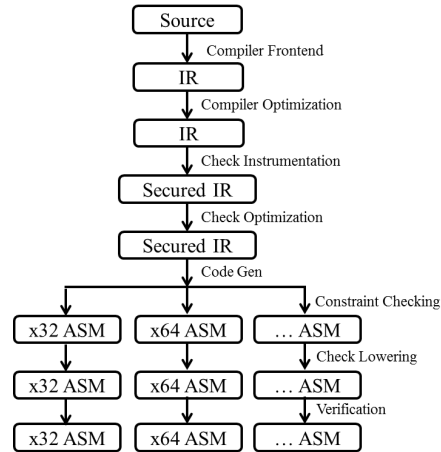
Source

Compiler Frontend

IR

Compiler Optimization

IR

Check Instrumentation

Secured IR

Check Optimization

Secured IR

Code Gen

Constraint Checking

x32 ASM

x64 ASM

… ASM

Check Lowering

x32 ASM

x64 ASM

… ASM

Verification

x32 ASM

x64 ASM

… ASM